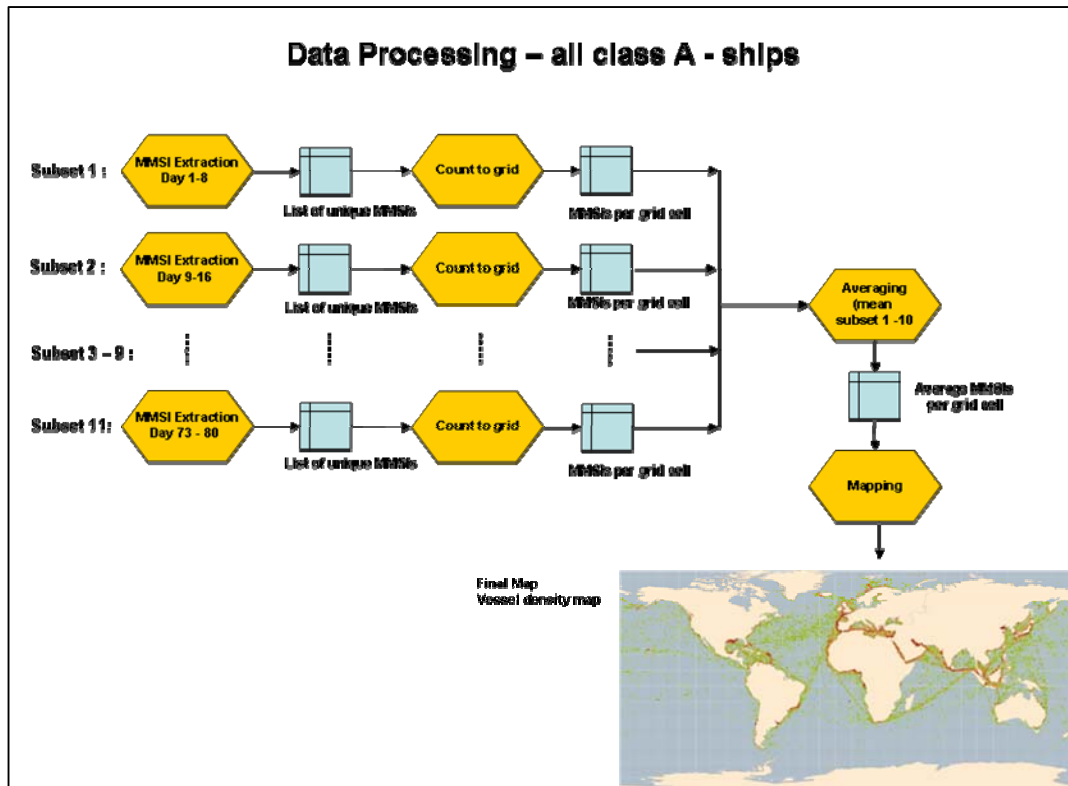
Data Processing – all class A - ships

Subset 1 :
MMSI Extraction Day 1-8
List of unique MMSIs
Count to grid
MMSIs per grid cell

Subset 2 :
MMSI Extraction Day 9-16
List of unique MMSIs
Count to grid
MMSIs per grid cell

Subset 3 – 9 :

Subset 11:
MMSI Extraction Day 73 - 80
List of unique MMSIs
Count to grid
MMSIs per grid cell

Averaging (mean subset 1 -10
Average MMSIs per grid cell
Mapping

Final Map
Vessel density map